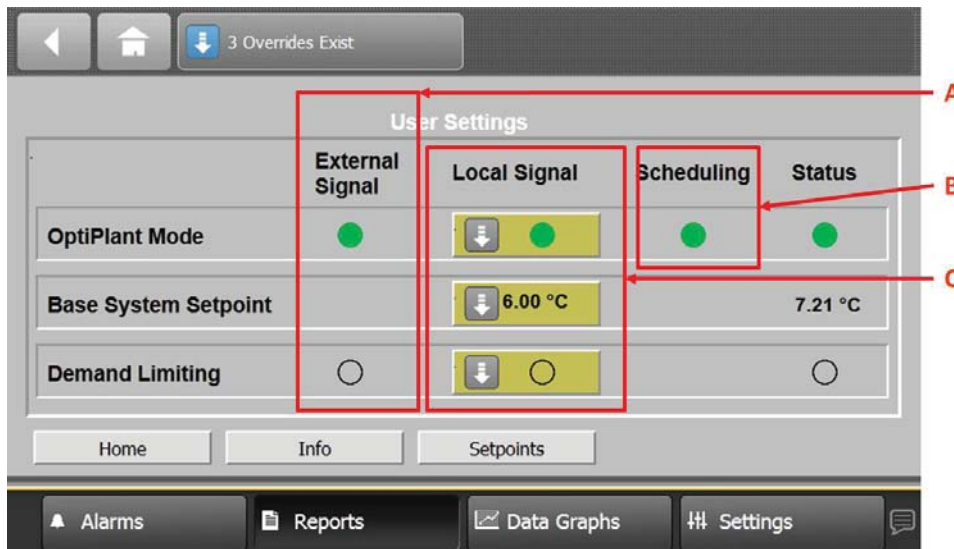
3 Overrides Exist

User Settings

| | External Signal | Local Signal | Scheduling | Status |
|---|---|---|---|---|
| OptiPlant Mode | | | | |
| Base System Setpoint | | 6.00 °C | | 7.21 °C |
| Demand Limiting | | | | |

A

B

C

Home

Info

Setpoints

Alarms

Reports

Data Graphs

Settings